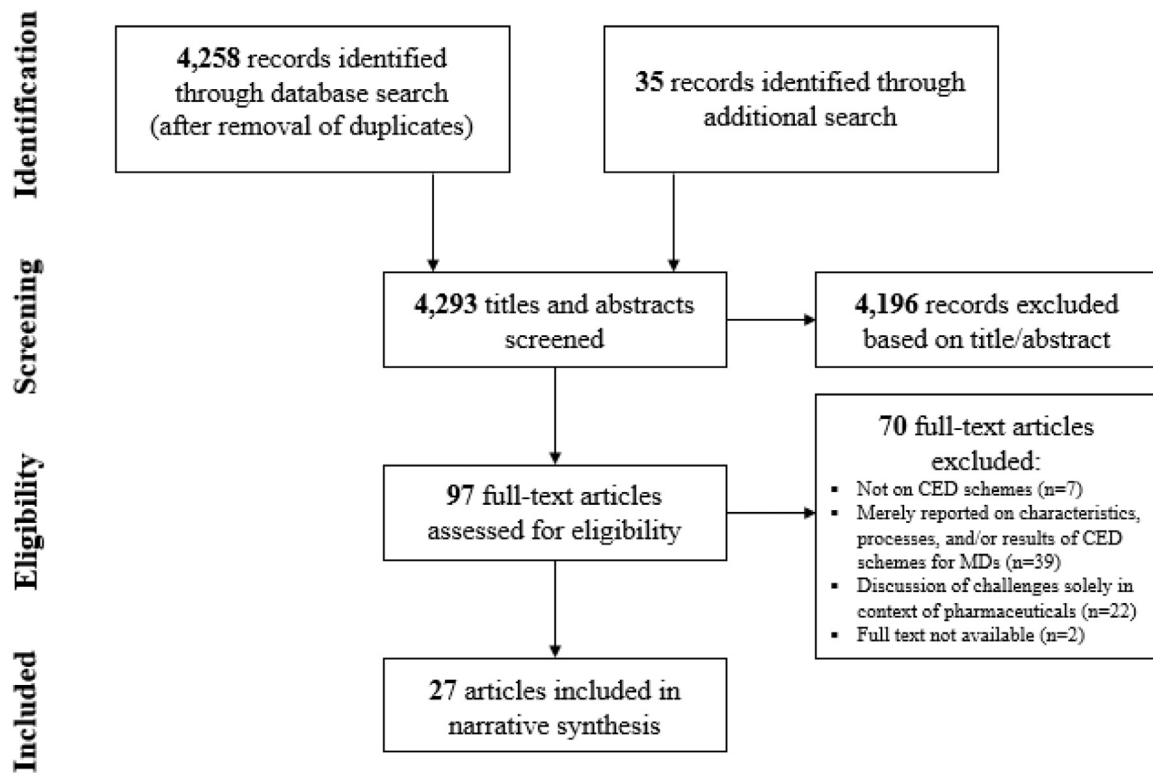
Identification

**4,258** records identified through database search (after removal of duplicates)

**35** records identified through additional search

Screening

**4,293** titles and abstracts screened

**4,196** records excluded based on title/abstract

Eligibility

**97** full-text articles assessed for eligibility

**70** full-text articles excluded:

- Not on CED schemes (n=7)
- Merely reported on characteristics, processes, and/or results of CED schemes for MDs (n=39)
- Discussion of challenges solely in context of pharmaceuticals (n=22)
- Full text not available (n=2)

Included

**27** articles included in narrative synthesis